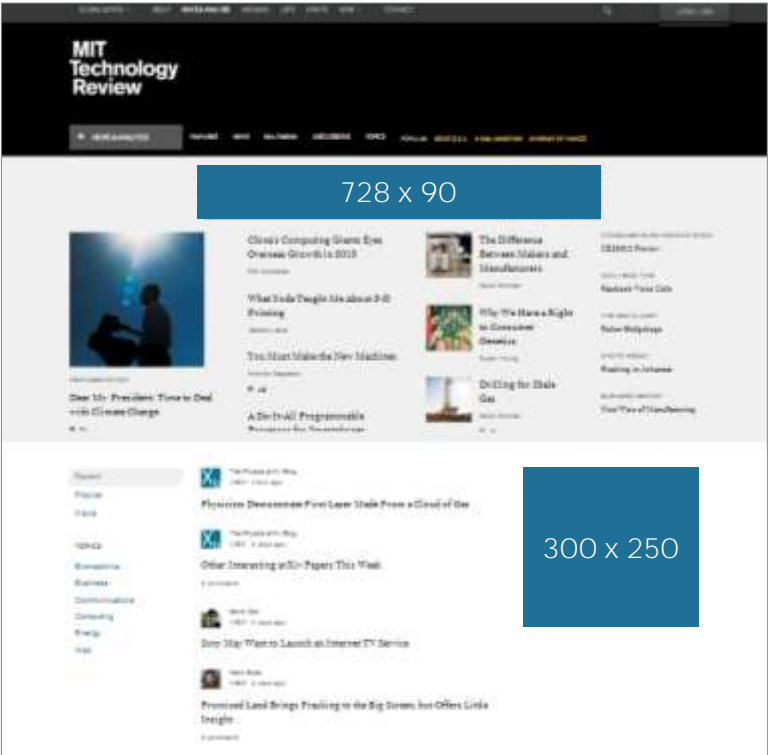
MIT Technology Review

728 x 90

China's Computing Giants Eye Overseas Growth in 2013

What Soda Taught Me about 3-D Printing

You Must Make the New Machines

A Do-It-All Programmable

Dear Mr. President: Time to Deal with Climate Change

The Difference Between Makers and Manufacturers

Why We Have a Right to Consumer Genetics

Drilling for Shale Gas

Physicists Demonstrate First Laser Made From a Cloud of Gas

Other Interesting arXiv Papers This Week

Sony May Want to Launch an Internet TV Service

Promised Land Brings Fracking to the Big Screen, but Offers Little Insight

300 x 250